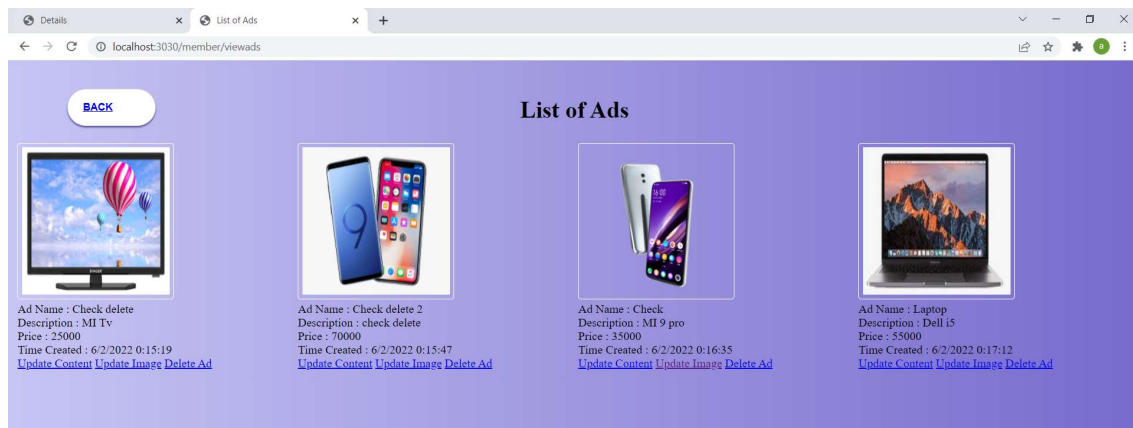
Details
List of Ads
localhost:3030/member/viewads

BACK

List of Ads

Ad Name : Check delete
Description : MI Tv
Price : 25000
Time Created : 6/2/2022 0:15:19
Update Content Update Image Delete Ad

Ad Name : Check delete 2
Description : check delete
Price : 70000
Time Created : 6/2/2022 0:15:47
Update Content Update Image Delete Ad

Ad Name : Check
Description : MI 9 pro
Price : 35000
Time Created : 6/2/2022 0:16:35
Update Content Update Image Delete Ad

Ad Name : Laptop
Description : Dell i5
Price : 55000
Time Created : 6/2/2022 0:17:12
Update Content Update Image Delete Ad